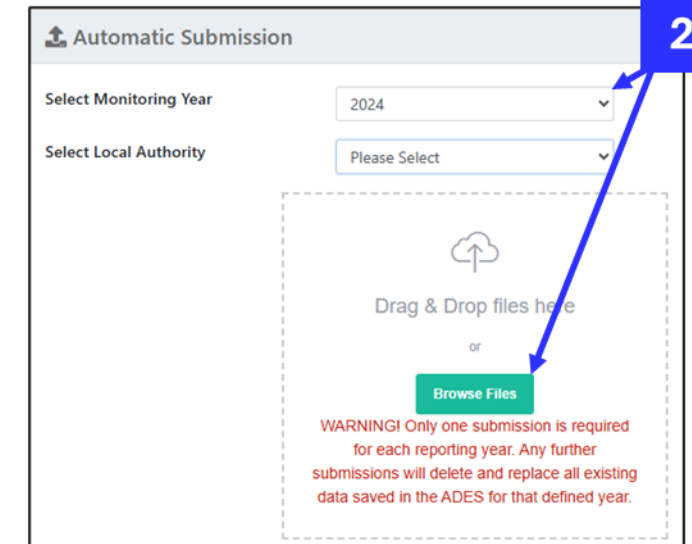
Automatic Submission

2

Select Monitoring Year

2024

Select Local Authority

Please Select

Drag & Drop files here

or

Browse Files

WARNING! Only one submission is required for each reporting year. Any further submissions will delete and replace all existing data saved in the ADES for that defined year.